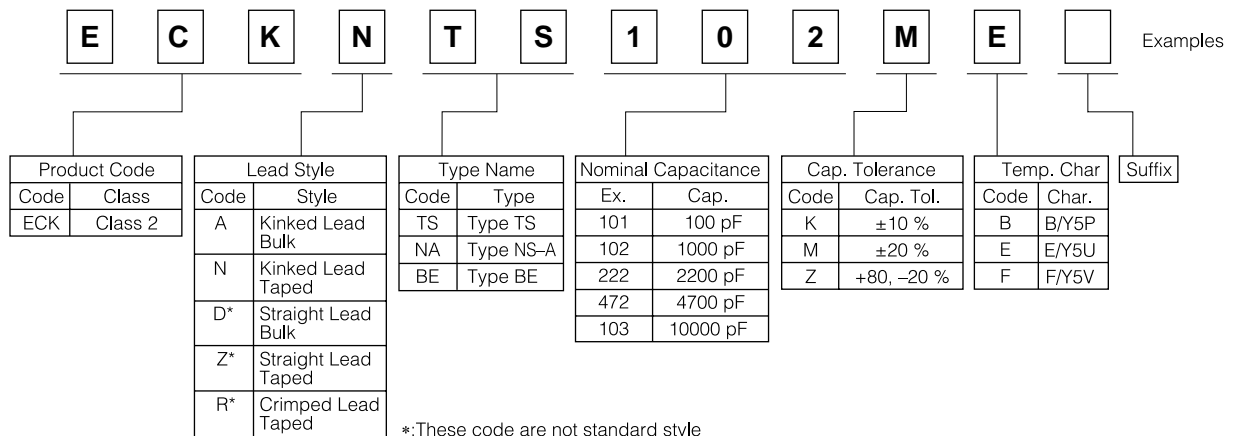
E C K N T S 1 0 2 M E

Examples

| Product Code | |
|---|---|
| Code | Class |
| ECK | Class 2 |

| Lead Style | |
|---|---|
| Code | Style |
| A | Kinked Lead Bulk |
| N | Kinked Lead Taped |
| D* | Straight Lead Bulk |
| Z* | Straight Lead Taped |
| R* | Crimped Lead Taped |

| Type Name | |
|---|---|
| Code | Type |
| TS | Type TS |
| NA | Type NS–A |
| BE | Type BE |

| Nominal Capacitance | |
|---|---|
| Ex. | Cap. |
| 101 | 100 pF |
| 102 | 1000 pF |
| 222 | 2200 pF |
| 472 | 4700 pF |
| 103 | 10000 pF |

| Cap. Tolerance | |
|---|---|
| Code | Cap. Tol. |
| K | ±10 % |
| M | ±20 % |
| Z | +80, –20 % |

| Temp. Char | |
|---|---|
| Code | Char. |
| B | B/Y5P |
| E | E/Y5U |
| F | F/Y5V |

Suffix

*:These code are not standard style